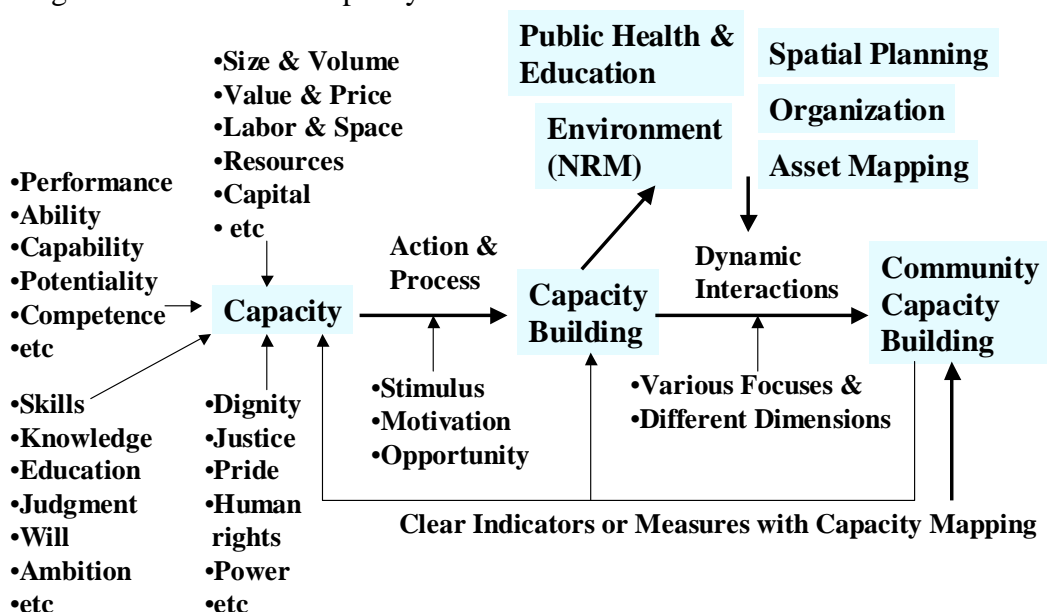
•Size & Volume
•Value & Price
•Labor & Space
•Resources
•Capital
• etc

Public Health & Education

Spatial Planning

Organization

Asset Mapping

Environment (NRM)

•Performance
•Ability
•Capability
•Potentiality
•Competence
•etc

Capacity

Action & Process

Capacity Building

Dynamic Interactions

Community Capacity Building

•Skills
•Knowledge
•Education
•Judgment
•Will
•Ambition
•etc

•Dignity
•Justice
•Pride
•Human rights
•Power
•etc

•Stimulus
•Motivation
•Opportunity

•Various Focuses &
•Different Dimensions

Clear Indicators or Measures with Capacity Mapping